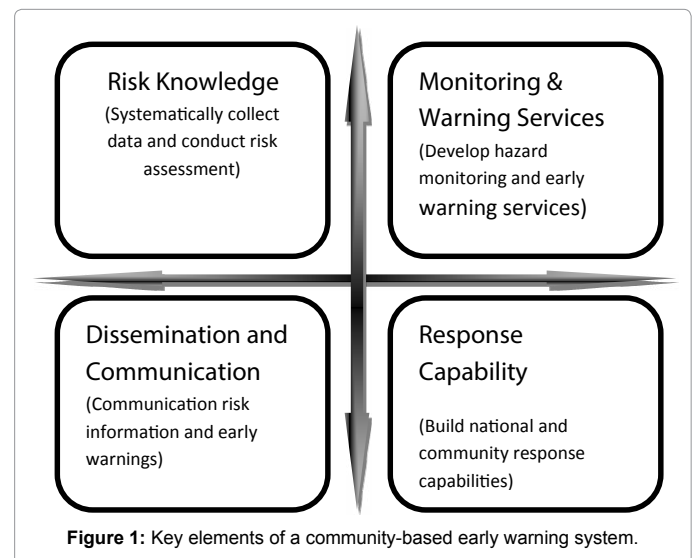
Risk Knowledge
(Systematically collect data and conduct risk assessment)

Monitoring & Warning Services
(Develop hazard monitoring and early warning services)

Dissemination and Communication
(Communication risk information and early warnings)

Response Capability
(Build national and community response capabilities)

**Figure 1:** Key elements of a community-based early warning system.